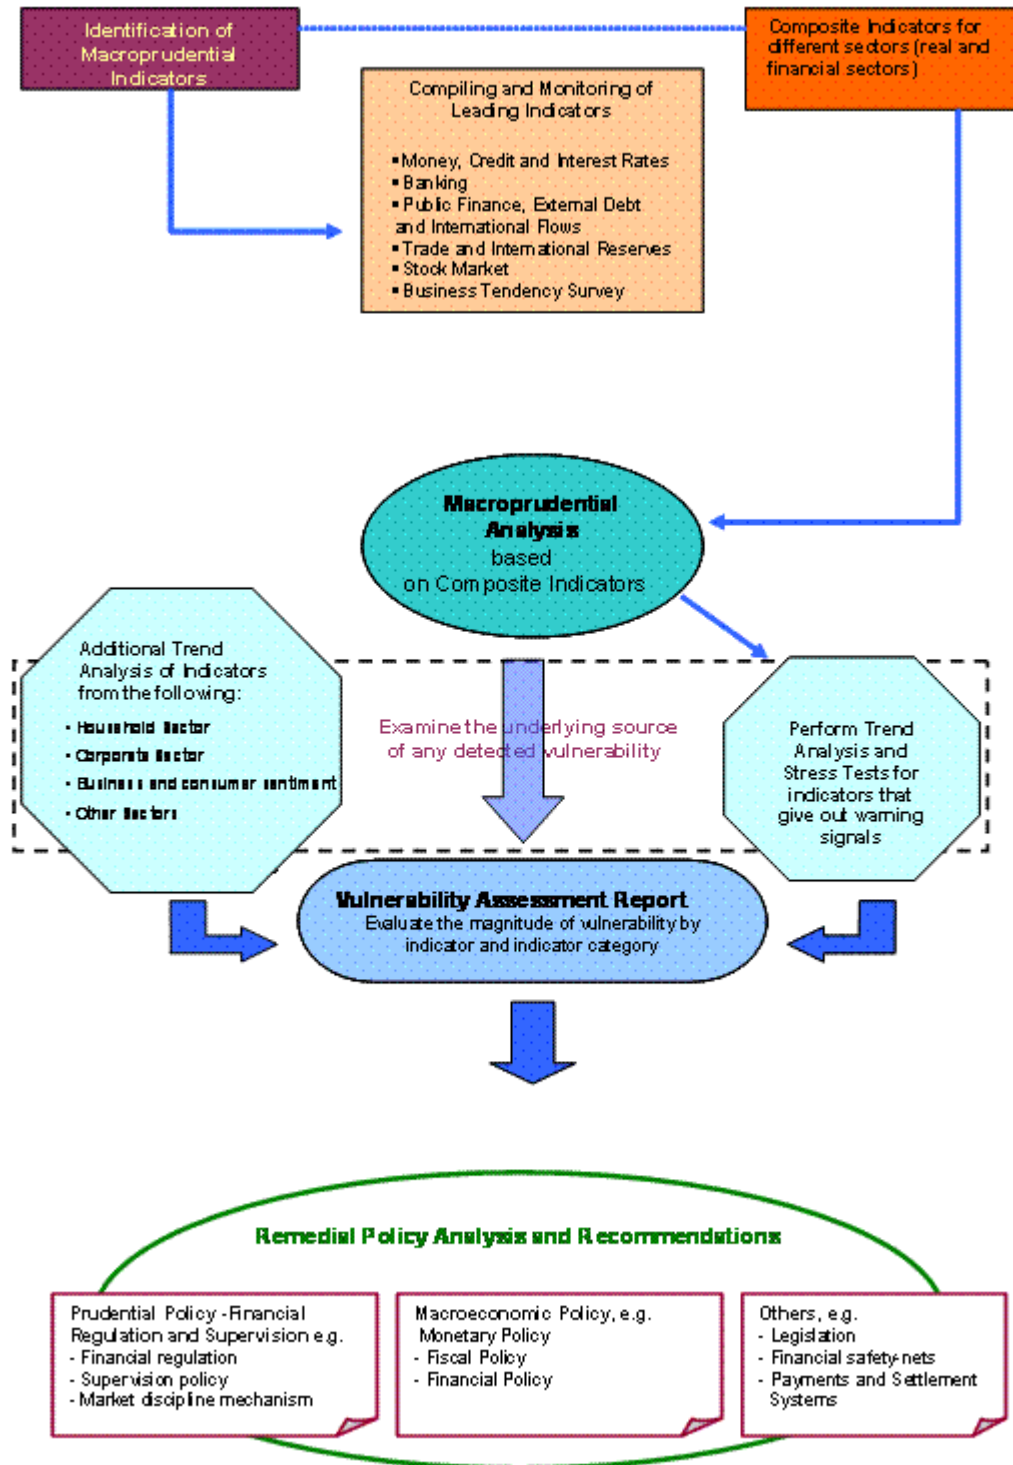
Identification of Macroprudential Indicators

Composite Indicators for different sectors (real and financial sectors)

Compiling and Monitoring of Leading Indicators

▪Money, Credit and Interest Rates
▪Banking
▪Public Finance, External Debt and International Flows
▪Trade and International Reserves
▪Stock Market
▪Business Tendency Survey

Macroprudential Analysis based on Composite Indicators

Additional Trend Analysis of Indicators from the following:
• Household Sector
• Corporate Sector
• Business and consumer sentiment
• Other Sectors

Examine the underlying source of any detected vulnerability

Perform Trend Analysis and Stress Tests for indicators that give out warning signals

Vulnerability Assessment Report
Evaluate the magnitude of vulnerability by indicator and indicator category

Remedial Policy Analysis and Recommendations

Prudential Policy - Financial Regulation and Supervision e.g.
- Financial regulation
- Supervision policy
- Market discipline mechanism

Macroeconomic Policy, e.g.
Monetary Policy
- Fiscal Policy
- Financial Policy

Others, e.g.
- Legislation
- Financial safety-nets
- Payments and Settlement Systems